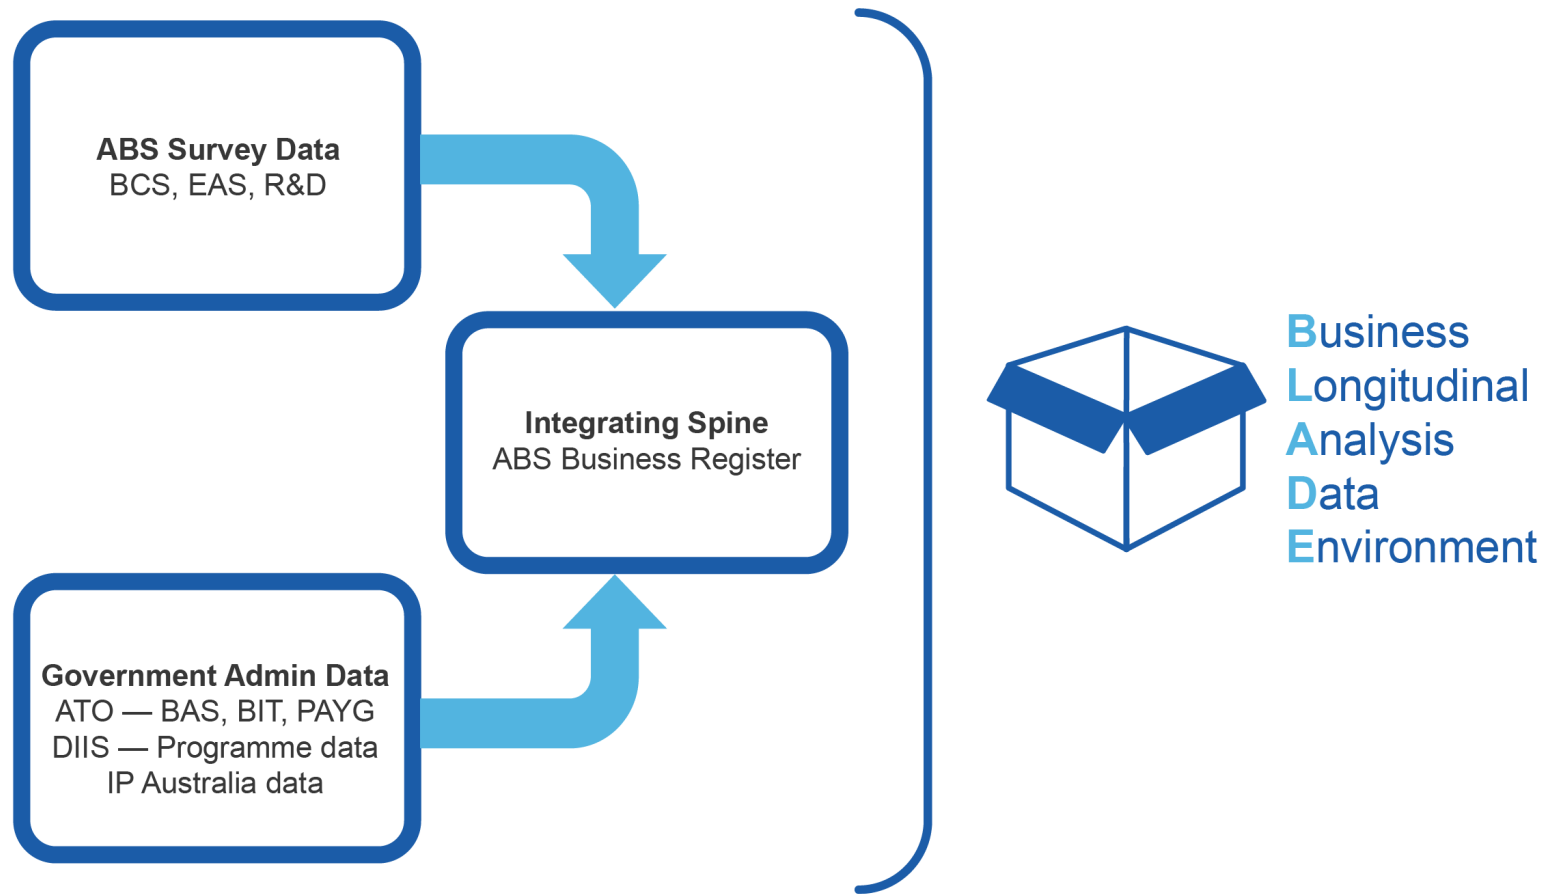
**ABS Survey Data**
BCS, EAS, R&D

**Integrating Spine**
ABS Business Register

**Government Admin Data**
ATO — BAS, BIT, PAYG
DIIS — Programme data
IP Australia data

Business
Longitudinal
Analysis
Data
Environment